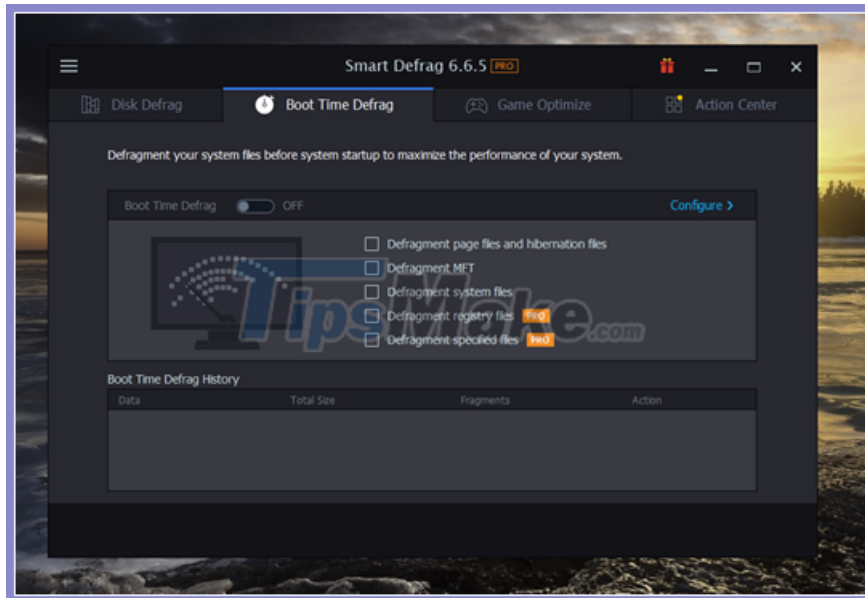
Smart Defrag 6.6.5 PRO

Disk Defrag
Boot Time Defrag
Game Optimize
Action Center

Defragment your system files before system startup to maximize the performance of your system.

Boot Time Defrag OFF
Configure >

Defragment page files and hibernation files
Defragment MFT
Defragment system files
Defragment registry files PRO
Defragment specified files PRO

TipsMake.com

Boot Time Defrag History

| Data | Total Size | Fragments | Action |
|---|---|---|---|